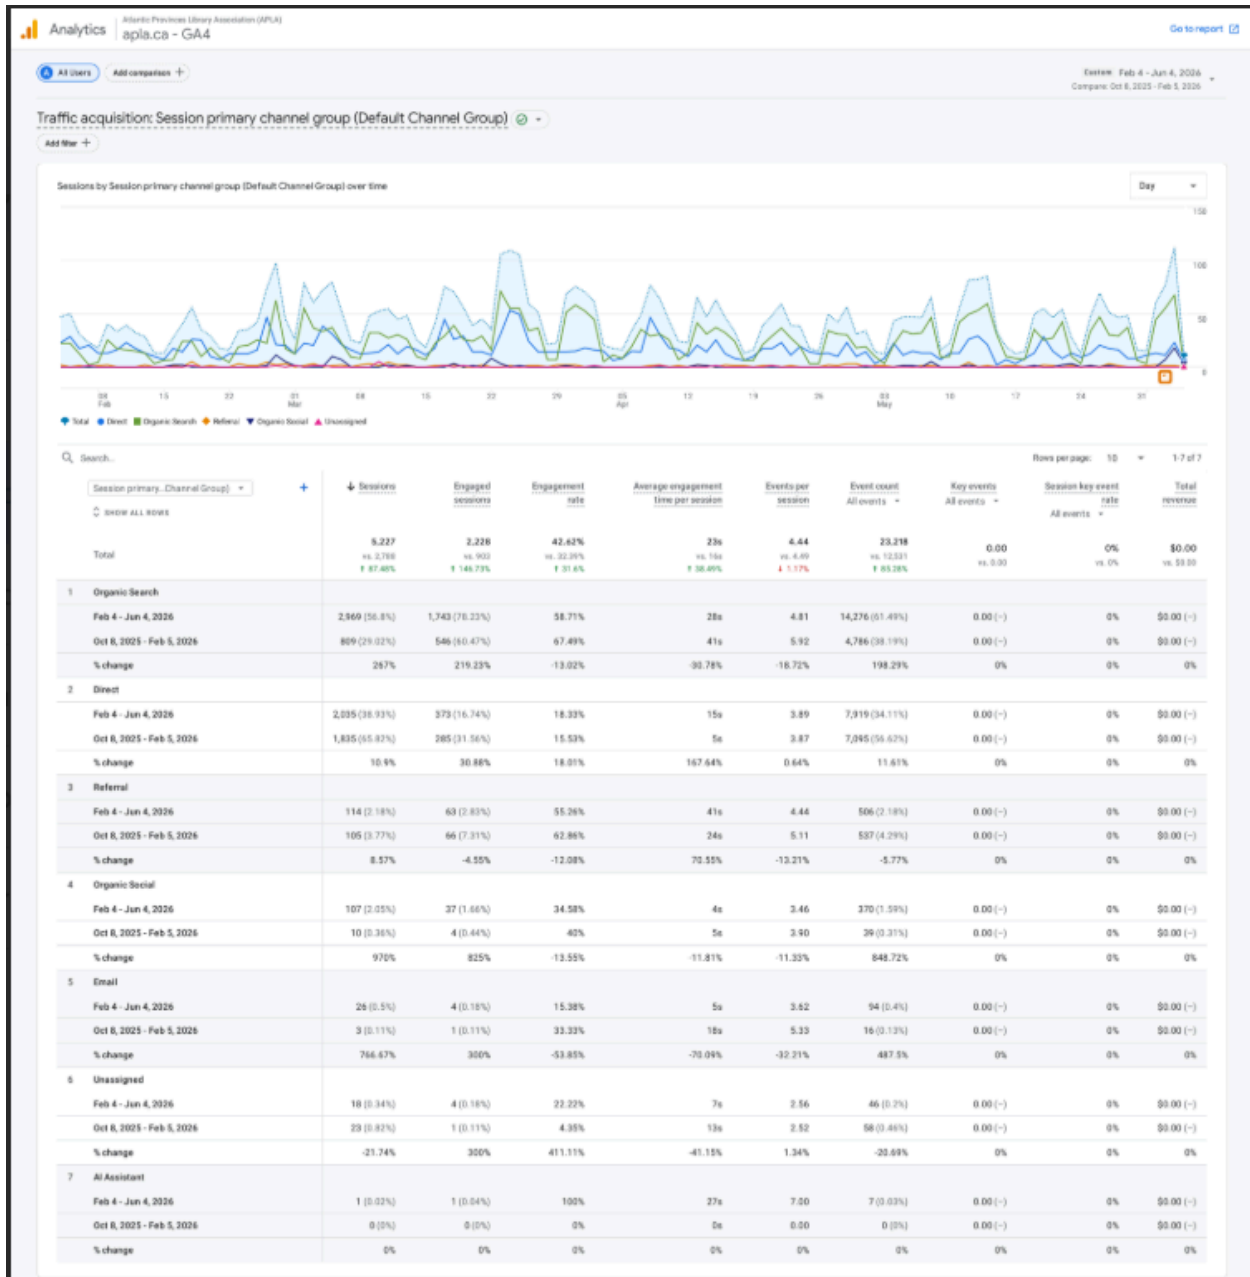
Analytics Atlantic Provinces Library Association (APLA) apla.ca - GA4

Go to report

A All Users  Add comparison +

Custom Feb 4 - Jun 4, 2026
Compare: Oct 8, 2025 - Feb 5, 2026

Traffic acquisition: Session primary channel group (Default Channel Group)

Add filter +

Sessions by Session primary channel group (Default Channel Group) over time

Day

150
100
50
0

08 Feb 15 22 01 Mar 08 15 22 29 05 Apr 12 19 26 03 May 10 17 24 31

Total  Direct  Organic Search  Referral  Organic Social  Unassigned

Search...

Rows per page: 10  1-7 of 7

Session primary...Channel Group)  +
SHOW ALL ROWS

| | Sessions | Engaged sessions | Engagement rate | Average engagement time per session | Events per session | Event count All events | Key events All events | Session key event rate All events | Total revenue |
|---|---|---|---|---|---|---|---|---|---|
| Total | 5,227 vs. 2,788 ↑ 87.48% | 2,228 vs. 903 ↑ 146.73% | 42.62% vs. 32.39% ↑ 31.6% | 23s vs. 16s ↑ 38.49% | 4.44 vs. 4.49 ↓ 1.17% | 23,218 vs. 12,531 ↑ 85.28% | 0.00 vs. 0.00 | 0% vs. 0% | $0.00 vs. $0.00 |
| 1 Organic Search | | | | | | | | | |
| Feb 4 - Jun 4, 2026 | 2,969 (56.8%) | 1,743 (78.23%) | 58.71% | 28s | 4.81 | 14,276 (61.49%) | 0.00 (–) | 0% | $0.00 (–) |
| Oct 8, 2025 - Feb 5, 2026 | 809 (29.02%) | 546 (60.47%) | 67.49% | 41s | 5.92 | 4,786 (38.19%) | 0.00 (–) | 0% | $0.00 (–) |
| % change | 267% | 219.23% | -13.02% | -30.78% | -18.72% | 198.29% | 0% | 0% | 0% |
| 2 Direct | | | | | | | | | |
| Feb 4 - Jun 4, 2026 | 2,035 (38.93%) | 373 (16.74%) | 18.33% | 15s | 3.89 | 7,919 (34.11%) | 0.00 (–) | 0% | $0.00 (–) |
| Oct 8, 2025 - Feb 5, 2026 | 1,835 (65.82%) | 285 (31.56%) | 15.53% | 5s | 3.87 | 7,095 (56.62%) | 0.00 (–) | 0% | $0.00 (–) |
| % change | 10.9% | 30.88% | 18.01% | 167.64% | 0.64% | 11.61% | 0% | 0% | 0% |
| 3 Referral | | | | | | | | | |
| Feb 4 - Jun 4, 2026 | 114 (2.18%) | 63 (2.83%) | 55.26% | 41s | 4.44 | 506 (2.18%) | 0.00 (–) | 0% | $0.00 (–) |
| Oct 8, 2025 - Feb 5, 2026 | 105 (3.77%) | 66 (7.31%) | 62.86% | 24s | 5.11 | 537 (4.29%) | 0.00 (–) | 0% | $0.00 (–) |
| % change | 8.57% | -4.55% | -12.08% | 70.55% | -13.21% | -5.77% | 0% | 0% | 0% |
| 4 Organic Social | | | | | | | | | |
| Feb 4 - Jun 4, 2026 | 107 (2.05%) | 37 (1.66%) | 34.58% | 4s | 3.46 | 370 (1.59%) | 0.00 (–) | 0% | $0.00 (–) |
| Oct 8, 2025 - Feb 5, 2026 | 10 (0.36%) | 4 (0.44%) | 40% | 5s | 3.90 | 39 (0.31%) | 0.00 (–) | 0% | $0.00 (–) |
| % change | 970% | 825% | -13.55% | -11.81% | -11.33% | 848.72% | 0% | 0% | 0% |
| 5 Email | | | | | | | | | |
| Feb 4 - Jun 4, 2026 | 26 (0.5%) | 4 (0.18%) | 15.38% | 5s | 3.62 | 94 (0.4%) | 0.00 (–) | 0% | $0.00 (–) |
| Oct 8, 2025 - Feb 5, 2026 | 3 (0.11%) | 1 (0.11%) | 33.33% | 18s | 5.33 | 16 (0.13%) | 0.00 (–) | 0% | $0.00 (–) |
| % change | 766.67% | 300% | -53.85% | -70.09% | -32.21% | 487.5% | 0% | 0% | 0% |
| 6 Unassigned | | | | | | | | | |
| Feb 4 - Jun 4, 2026 | 18 (0.34%) | 4 (0.18%) | 22.22% | 7s | 2.56 | 46 (0.2%) | 0.00 (–) | 0% | $0.00 (–) |
| Oct 8, 2025 - Feb 5, 2026 | 23 (0.82%) | 1 (0.11%) | 4.35% | 13s | 2.52 | 58 (0.46%) | 0.00 (–) | 0% | $0.00 (–) |
| % change | -21.74% | 300% | 411.11% | -41.15% | 1.34% | -20.69% | 0% | 0% | 0% |
| 7 AI Assistant | | | | | | | | | |
| Feb 4 - Jun 4, 2026 | 1 (0.02%) | 1 (0.04%) | 100% | 27s | 7.00 | 7 (0.03%) | 0.00 (–) | 0% | $0.00 (–) |
| Oct 8, 2025 - Feb 5, 2026 | 0 (0%) | 0 (0%) | 0% | 0s | 0.00 | 0 (0%) | 0.00 (–) | 0% | $0.00 (–) |
| % change | 0% | 0% | 0% | 0% | 0% | 0% | 0% | 0% | 0% |